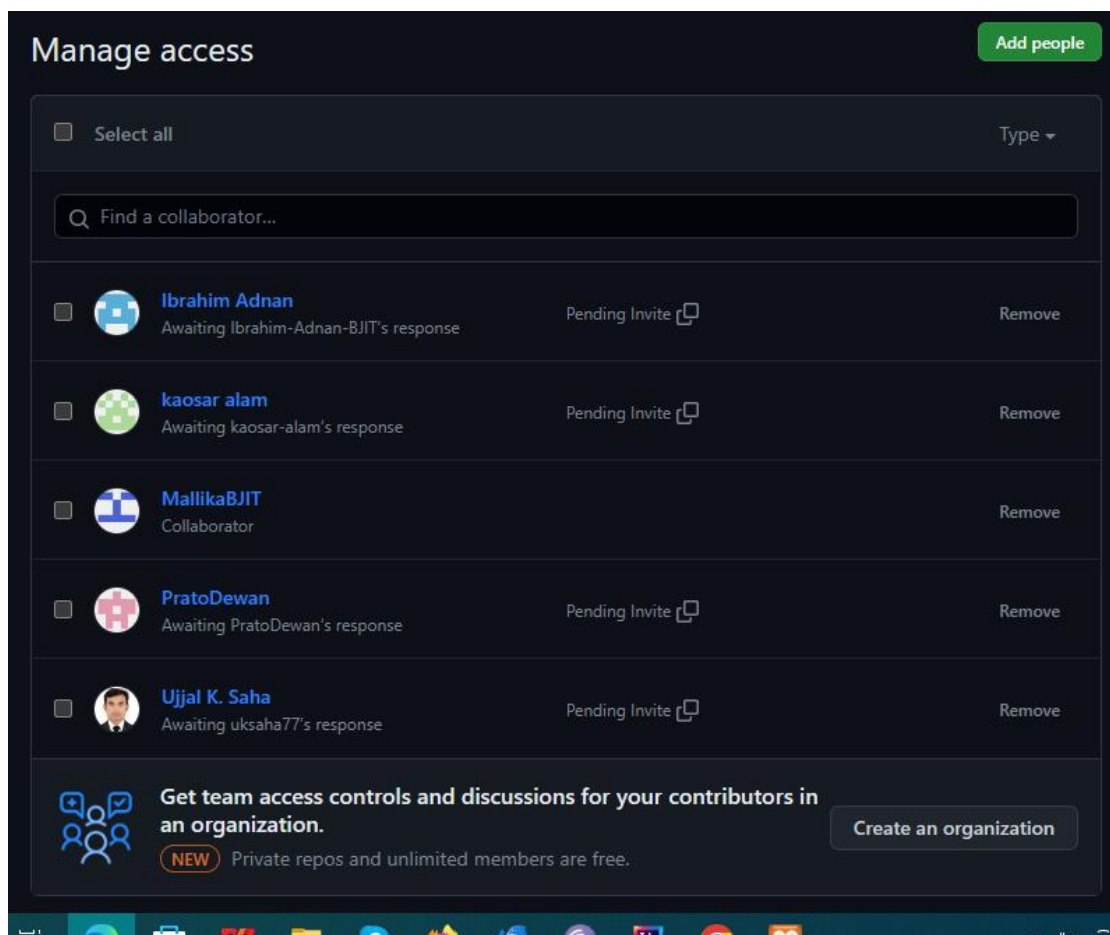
Manage access

Add people

Select all

Type

Find a collaborator...

Ibrahim Adnan
Awaiting Ibrahim-Adnan-BJIT's response

Pending Invite

Remove

kaosar alam
Awaiting kaosar-alam's response

Pending Invite

Remove

MallikaBJIT
Collaborator

Remove

PratoDewan
Awaiting PratoDewan's response

Pending Invite

Remove

Ujjal K. Saha
Awaiting uksaha77's response

Pending Invite

Remove

Get team access controls and discussions for your contributors in an organization.

NEW Private repos and unlimited members are free.

Create an organization